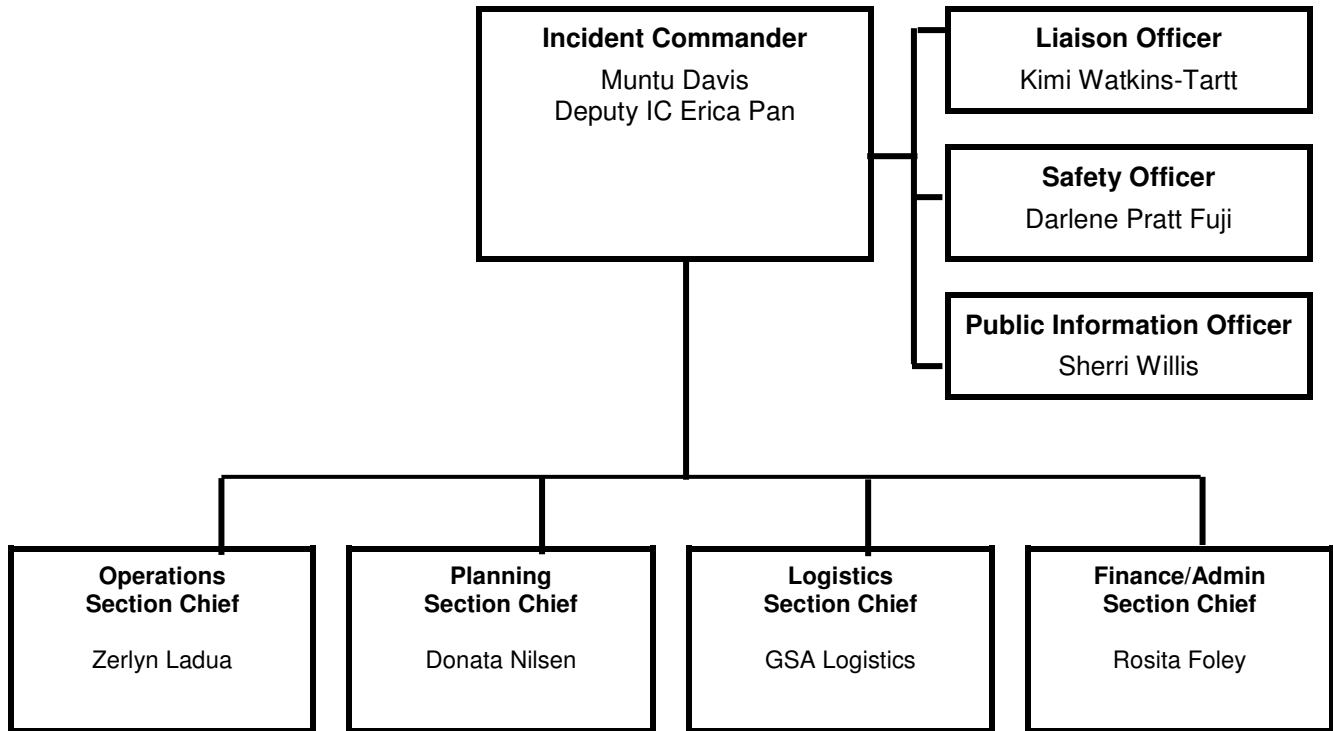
Incident Commander
Muntu Davis
Deputy IC Erica Pan

Liaison Officer
Kimi Watkins-Tartt

Safety Officer
Darlene Pratt Fuji

Public Information Officer
Sherri Willis

Operations Section Chief
Zerlyn Ladua

Planning Section Chief
Donata Nilsen

Logistics Section Chief
GSA Logistics

Finance/Admin Section Chief
Rosita Foley